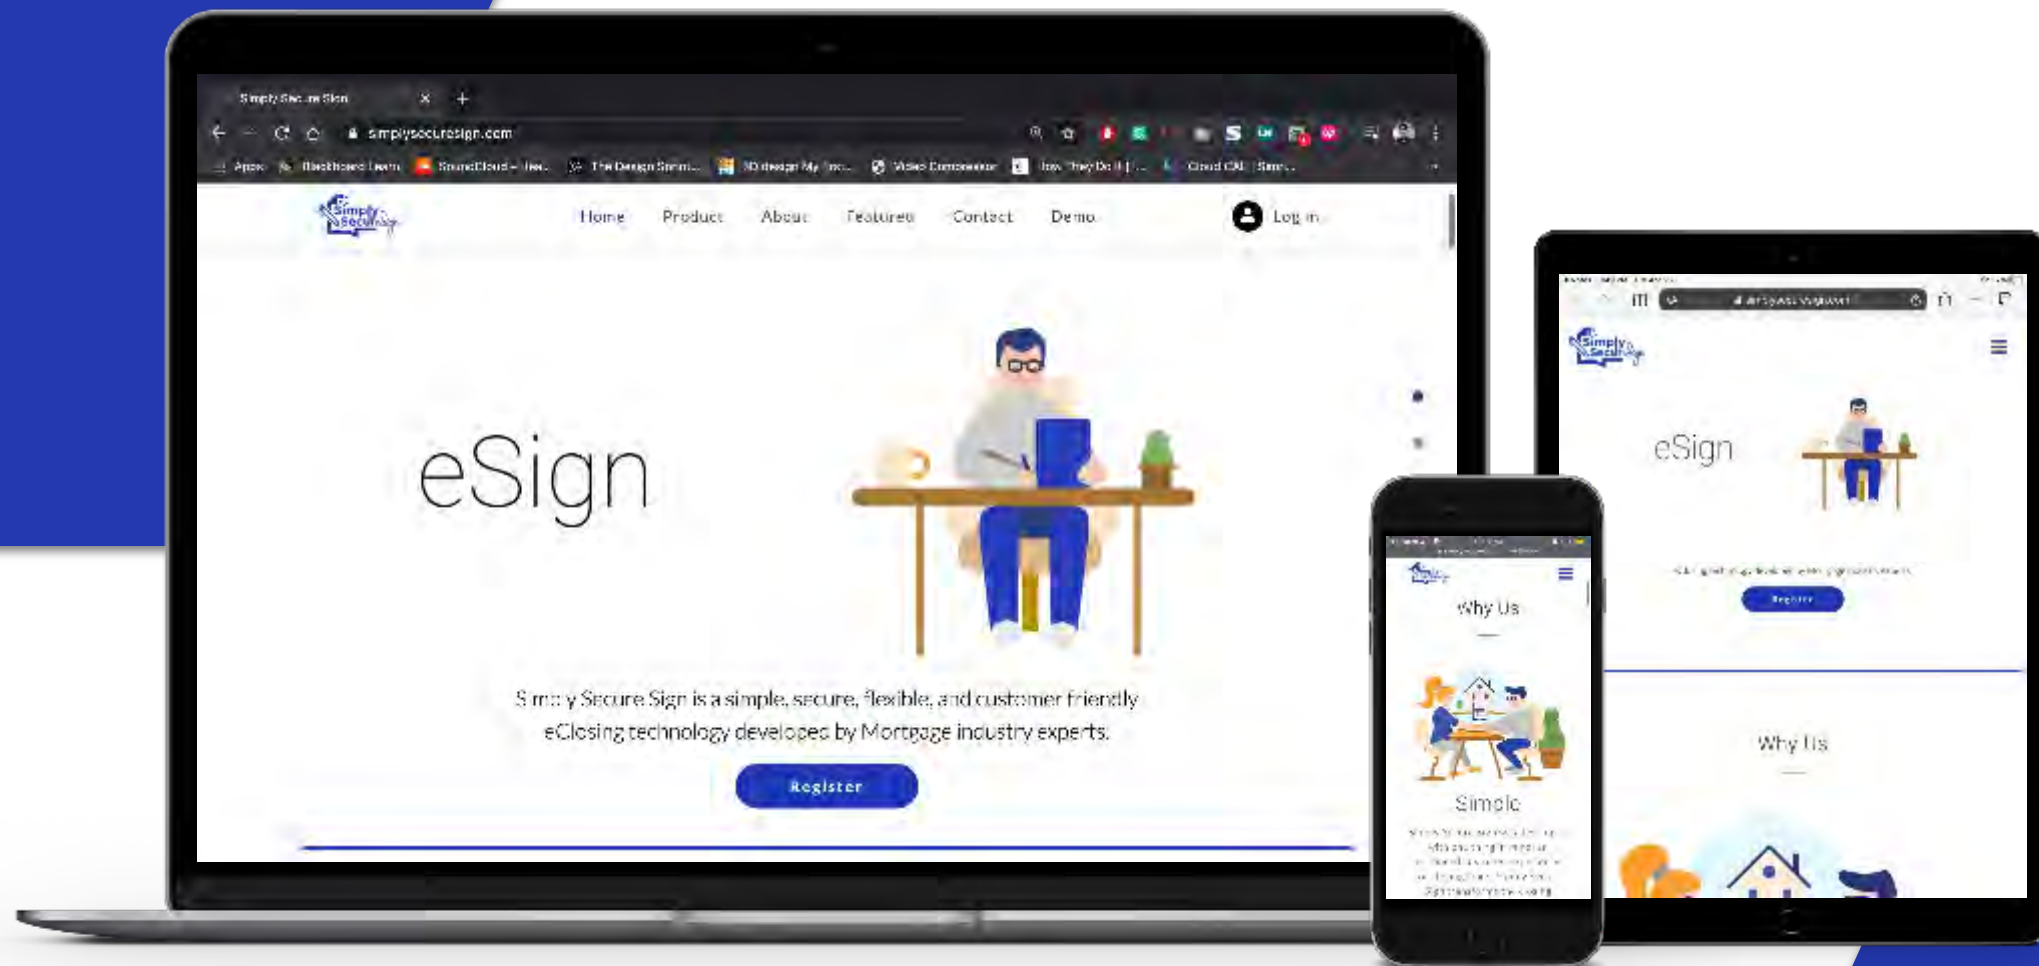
Simply Secure Sign ×  +

simplysecuresign.com

Apps  Blackboard Learn  SoundCloud – Hea...  The Design Sprint...  3D design My Proj...  Video Compressor  How They Do It |...  Cloud CAL | Simp...

Simply Secure Sign

Home  Product  About  Features  Contact  Demo  Log in

eSign

Simply Secure Sign is a simple, secure, flexible, and customer friendly eClosing technology developed by Mortgage industry experts.

Register

Why Us

Simple

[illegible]

eSign

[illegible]

Register

Why Us